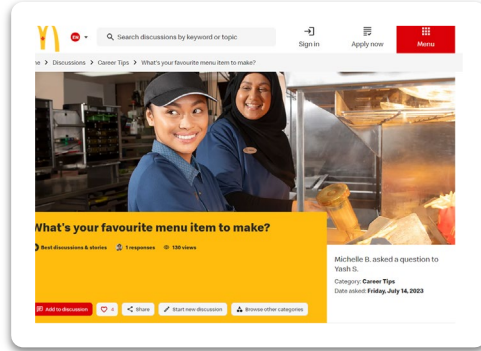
Search discussions by keyword or topic

Sign in

Apply now

Menu

ne > Discussions > Career Tips > What's your favourite menu item to make?

What's your favourite menu item to make?

Best discussions & stories 1 responses 130 views

Michelle B. asked a question to Yash S.

Category: Career Tips

Date asked: Friday, July 14, 2023

Add to discussion

0

Share

Start new discussion

Browse other categories